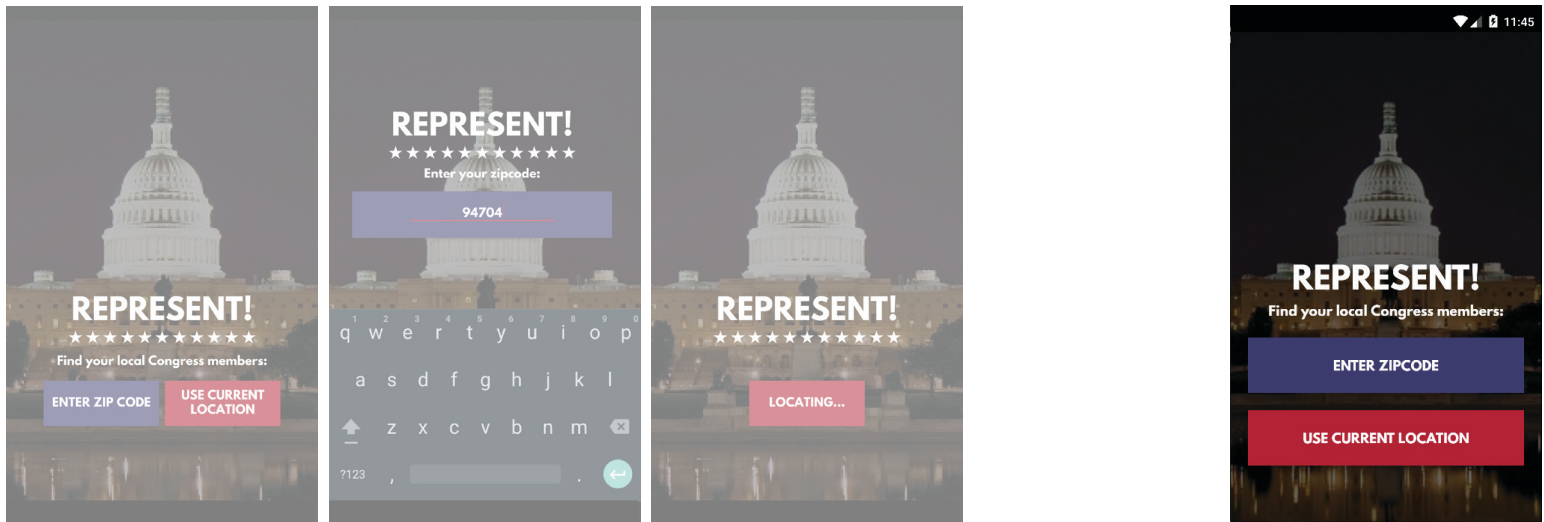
REPRESENT!
★★★★★★★★★★★
Find your local Congress members:
ENTER ZIP CODE
USE CURRENT LOCATION

REPRESENT!
★★★★★★★★★★★
Enter your zipcode:
94704
1 2 3 4 5 6 7 8 9 0
q w e r t y u i o p
a s d f g h j k l
z x c v b n m
?123 , .

REPRESENT!
★★★★★★★★★★★
LOCATING...

11:45
REPRESENT!
Find your local Congress members:
ENTER ZIPCODE
USE CURRENT LOCATION